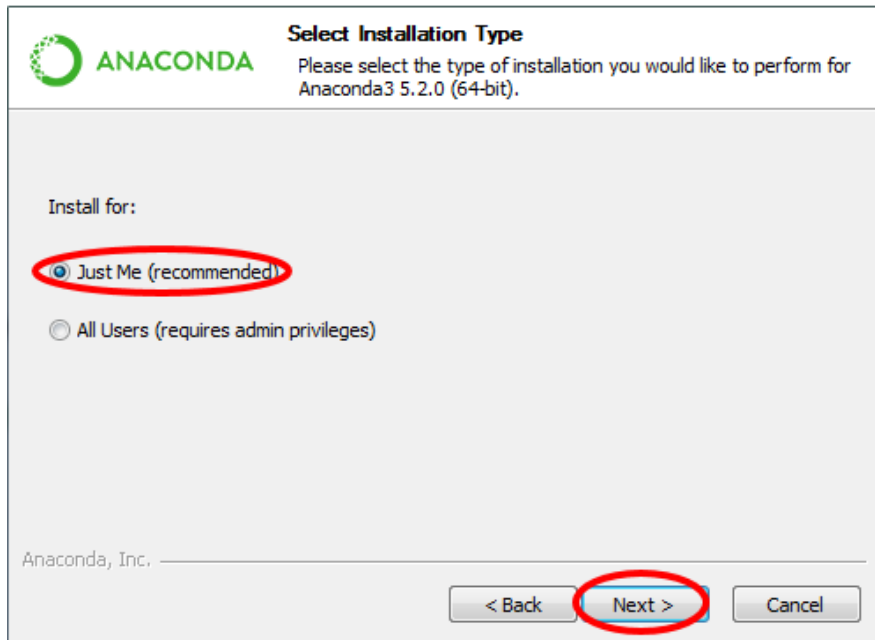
ANACONDA

Select Installation Type

Please select the type of installation you would like to perform for Anaconda3 5.2.0 (64-bit).

Install for:

Just Me (recommended)

All Users (requires admin privileges)

Anaconda, Inc.

< Back

Next >

Cancel